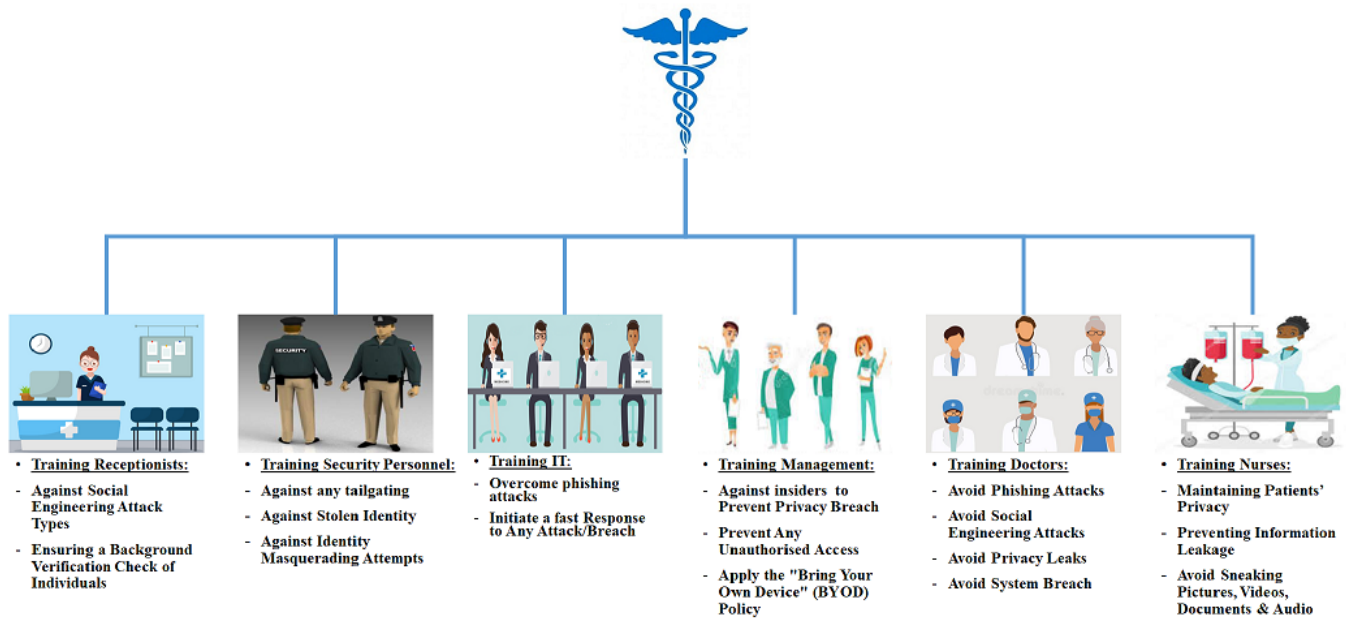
- **Training Receptionists:**
- Against Social Engineering Attack Types
- Ensuring a Background Verification Check of Individuals

- **Training Security Personnel:**
- Against any tailgating
- Against Stolen Identity
- Against Identity Masquerading Attempts

- **Training IT:**
- Overcome phishing attacks
- Initiate a fast Response to Any Attack/Breach

- **Training Management:**
- Against insiders to Prevent Privacy Breach
- Prevent Any Unauthorised Access
- Apply the "Bring Your Own Device" (BYOD) Policy

- **Training Doctors:**
- Avoid Phishing Attacks
- Avoid Social Engineering Attacks
- Avoid Privacy Leaks
- Avoid System Breach

- **Training Nurses:**
- Maintaining Patients' Privacy
- Preventing Information Leakage
- Avoid Sneaking Pictures, Videos, Documents & Audio